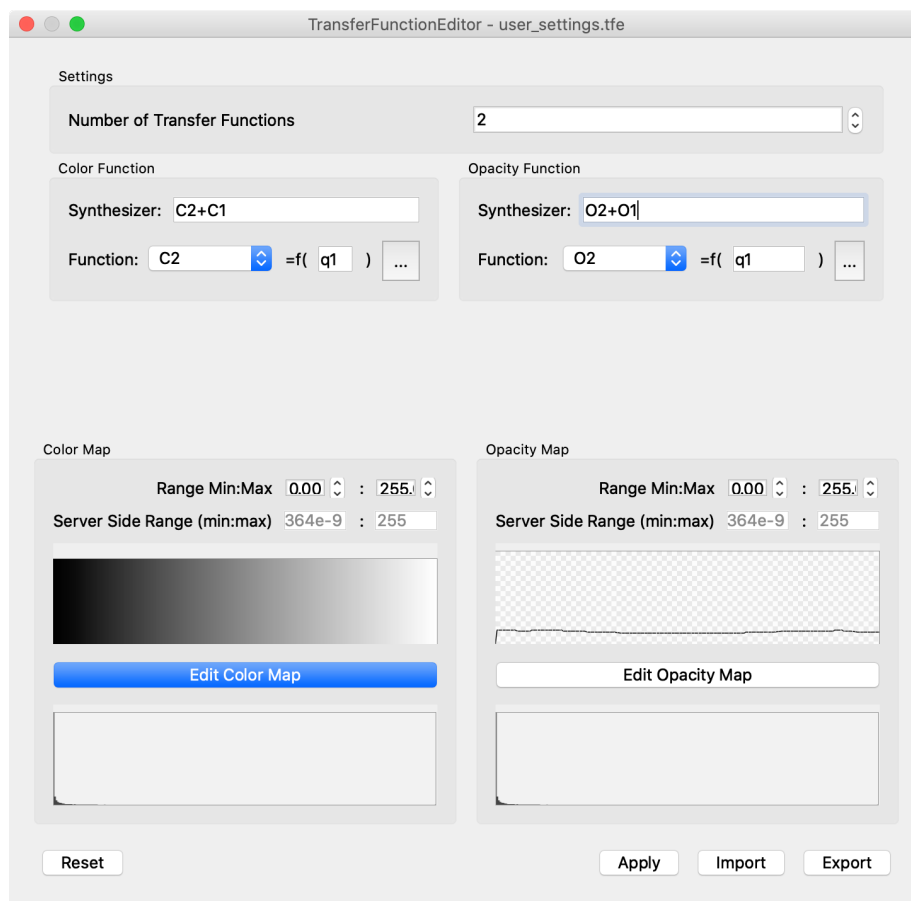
TransferFunctionEditor - user_settings.tfe

Settings

Number of Transfer Functions 2

Color Function

Synthesizer: C2+C1

Function: C2 =f( q1 ) ...

Opacity Function

Synthesizer: O2+O1

Function: O2 =f( q1 ) ...

Color Map

Range Min:Max 0.00 : 255.(

Server Side Range (min:max) 364e-9 : 255

Edit Color Map

Opacity Map

Range Min:Max 0.00 : 255.(

Server Side Range (min:max) 364e-9 : 255

Edit Opacity Map

Reset

Apply Import Export